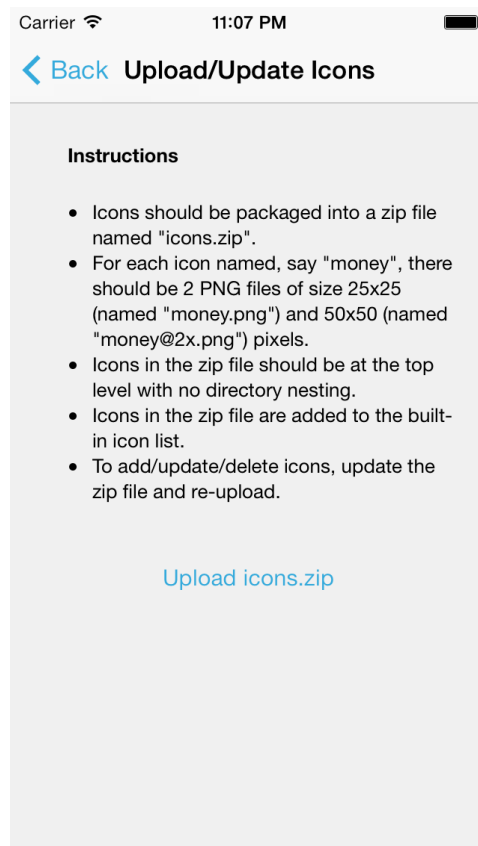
Carrier 11:07 PM

< Back Upload/Update Icons

**Instructions**

- Icons should be packaged into a zip file named "icons.zip".
- For each icon named, say "money", there should be 2 PNG files of size 25x25 (named "money.png") and 50x50 (named "money@2x.png") pixels.
- Icons in the zip file should be at the top level with no directory nesting.
- Icons in the zip file are added to the built-in icon list.
- To add/update/delete icons, update the zip file and re-upload.

Upload icons.zip